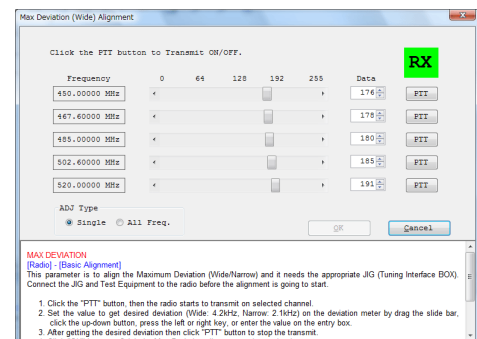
Max Deviation (Wide) Alignment

Click the PTT button to Transmit ON/OFF.

RX

| Frequency | 0 64 128 192 255 | Data | |
|---|---|---|---|
| 450.00000 MHz | | 176 | PTT |
| 467.60000 MHz | | 178 | PTT |
| 485.00000 MHz | | 180 | PTT |
| 502.60000 MHz | | 185 | PTT |
| 520.00000 MHz | | 191 | PTT |

ADJ Type
Single All Freq.

OK Cancel

MAX DEVIATION
[Radio] - [Basic Alignment]
This parameter is to align the Maximum Deviation (Wide/Narrow) and it needs the appropriate JIG (Tuning Interface BOX). Connect the JIG and Test Equipment to the radio before the alignment is going to start.

1. Click the "PTT" button, then the radio starts to transmit on selected channel.
2. Set the value to get desired deviation (Wide: 4.2kHz, Narrow: 2.1kHz) on the deviation meter by drag the slide bar, click the up-down button, press the left or right key, or enter the value on the entry box.
3. After getting the desired deviation then click "PTT" button to stop the transmit.
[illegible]